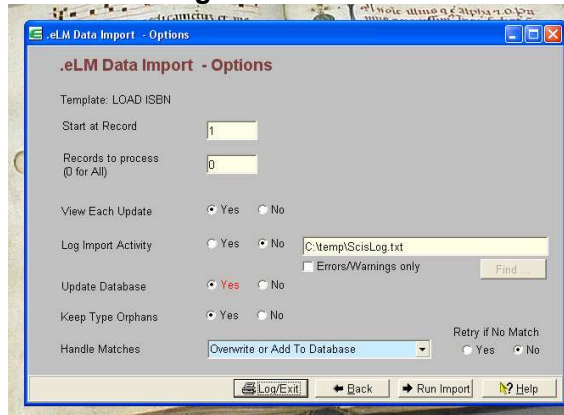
.eLM Data Import - Options

.eLM Data Import - Options

Template: LOAD ISBN

Start at Record 1

Records to process (0 for All) 0

View Each Update Yes No

Log Import Activity Yes No C:\temp\ScisLog.txt

Errors/Warnings only Find ...

Update Database Yes No

Keep Type Orphans Yes No

Retry if No Match

Handle Matches Overwrite or Add To Database Yes No

Log/Exit Back Run Import Help